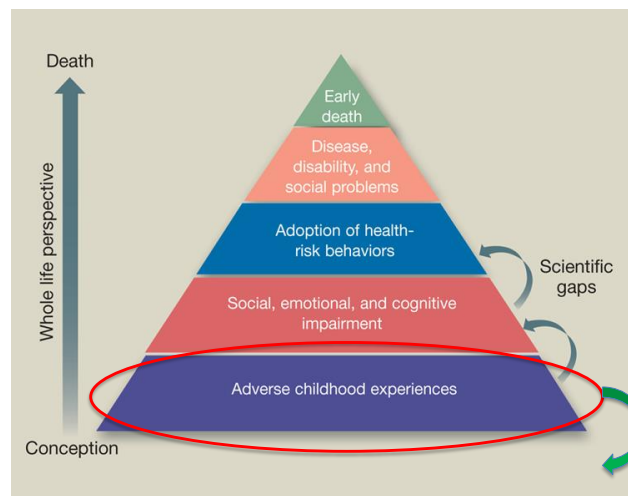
Death

Whole life perspective

Conception

Early death

Disease, disability, and social problems

Adoption of health-risk behaviors

Social, emotional, and cognitive impairment

Adverse childhood experiences

Scientific gaps